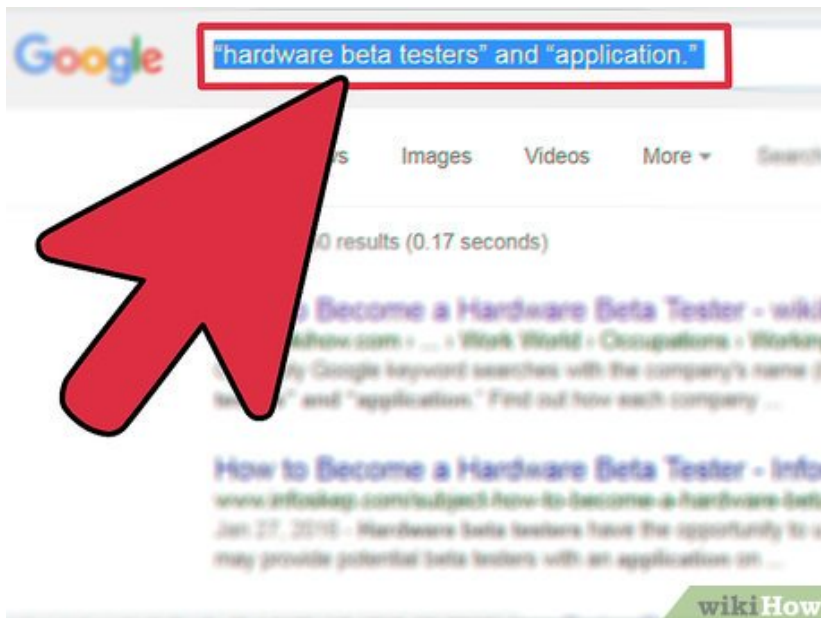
Google

"hardware beta testers" and "application."

s Images Videos More ▾ Search

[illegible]0 results (0.17 seconds)

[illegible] Become a Hardware Beta Tester - wiki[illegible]

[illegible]how.com › ... › Work World › Occupations › Working

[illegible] Google keyword searches with the company's name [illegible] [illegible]" and "application." Find out how each company ...

How to Become a Hardware Beta Tester - Info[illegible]

www.infobloq.com/subject-how-to-become-a-hardware-beta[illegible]

Jan 27, 2016 - Hardware beta testers have the opportunity to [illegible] may provide potential beta testers with an application on ...

wikiHow